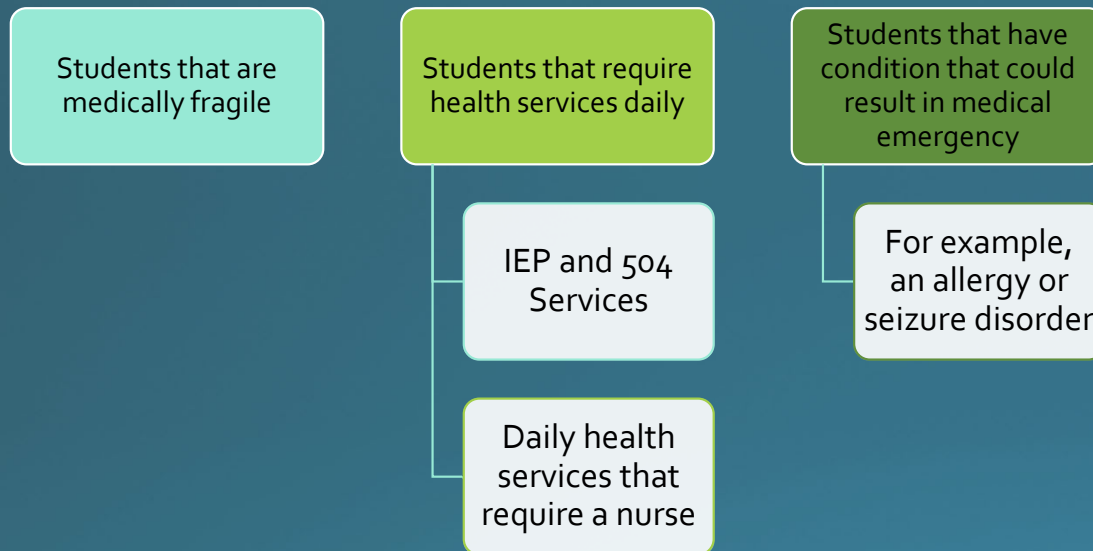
Students that are medically fragile

Students that require health services daily

IEP and 504 Services

Daily health services that require a nurse

Students that have condition that could result in medical emergency

For example, an allergy or seizure disorder